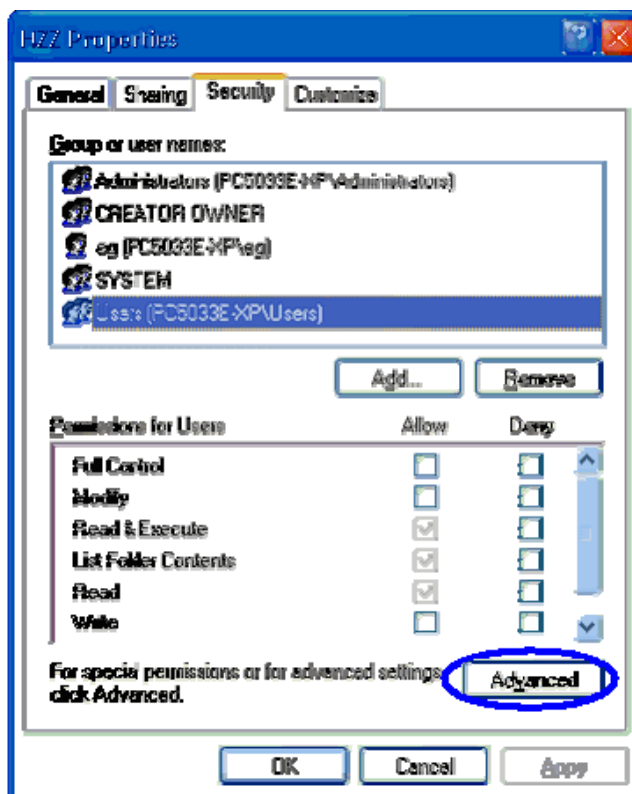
HZZ Properties

General | Sharing | Security | Customize

Group or user names:

Administrators (PC5033E-XP\Administrators)
CREATOR OWNER
eg (PC5033E-XP\eg)
SYSTEM
Users (PC5033E-XP\Users)

Add... | Remove

| Permissions for Users | Allow | Deny |
|---|---|---|
| Full Control | | |
| Modify | | |
| Read & Execute | | |
| List Folder Contents | | |
| Read | | |
| Write | | |

For special permissions or for advanced settings, click Advanced.

Advanced

OK | Cancel | Apply